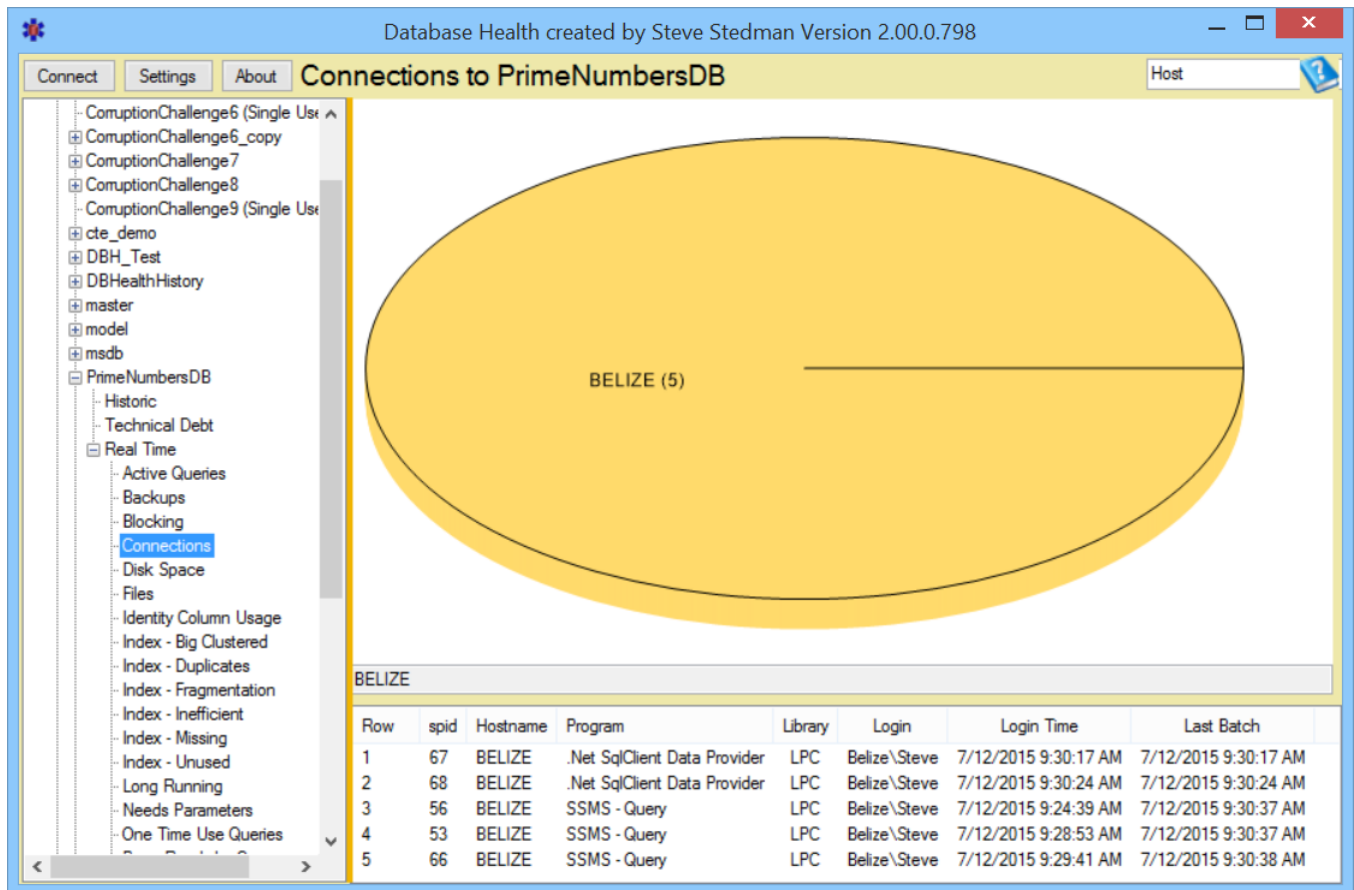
Database Health created by Steve Stedman Version 2.00.0.798

Connect Settings About Connections to PrimeNumbersDB Host

CorruptionChallenge6 (Single Use
CorruptionChallenge6_copy
CorruptionChallenge7
CorruptionChallenge8
CorruptionChallenge9 (Single Use
cte_demo
DBH_Test
DBHealthHistory
master
model
msdb
PrimeNumbersDB
Historic
Technical Debt
Real Time
Active Queries
Backups
Blocking
Connections
Disk Space
Files
Identity Column Usage
Index - Big Clustered
Index - Duplicates
Index - Fragmentation
Index - Inefficient
Index - Missing
Index - Unused
Long Running
Needs Parameters
One Time Use Queries

BELIZE (5)

BELIZE

| Row | spid | Hostname | Program | Library | Login | Login Time | Last Batch |
|---|---|---|---|---|---|---|---|
| 1 | 67 | BELIZE | .Net SqlClient Data Provider | LPC | Belize\Steve | 7/12/2015 9:30:17 AM | 7/12/2015 9:30:17 AM |
| 2 | 68 | BELIZE | .Net SqlClient Data Provider | LPC | Belize\Steve | 7/12/2015 9:30:24 AM | 7/12/2015 9:30:24 AM |
| 3 | 56 | BELIZE | SSMS - Query | LPC | Belize\Steve | 7/12/2015 9:24:39 AM | 7/12/2015 9:30:37 AM |
| 4 | 53 | BELIZE | SSMS - Query | LPC | Belize\Steve | 7/12/2015 9:28:53 AM | 7/12/2015 9:30:37 AM |
| 5 | 66 | BELIZE | SSMS - Query | LPC | Belize\Steve | 7/12/2015 9:29:41 AM | 7/12/2015 9:30:38 AM |